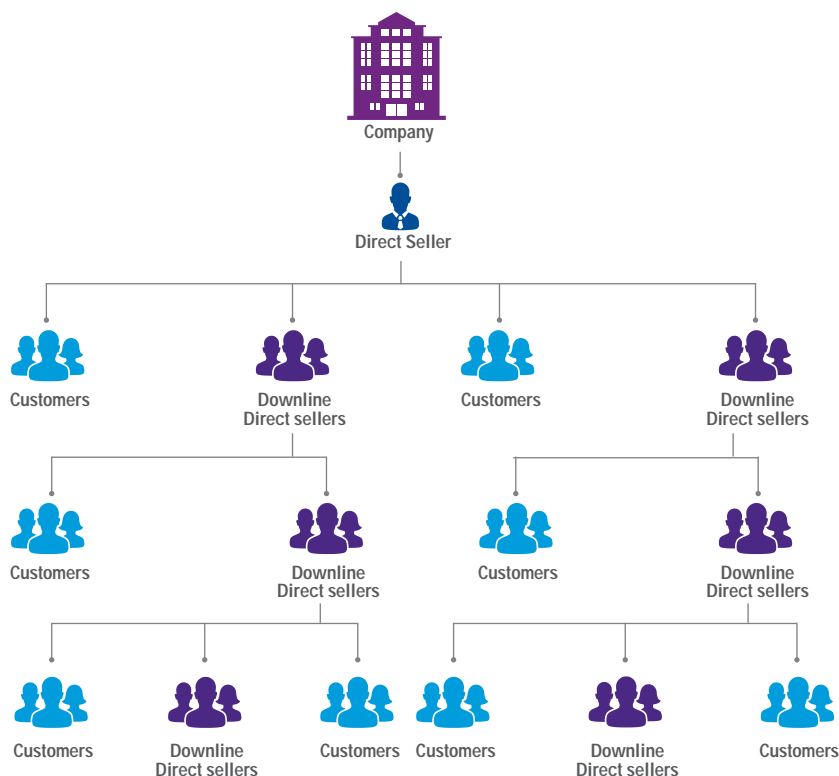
Company

Direct Seller

Customers

Downline Direct sellers

Customers

Downline Direct sellers

Customers

Downline Direct sellers

Customers

Downline Direct sellers

Customers

Downline Direct sellers

Customers

Customers

Downline Direct sellers

Customers